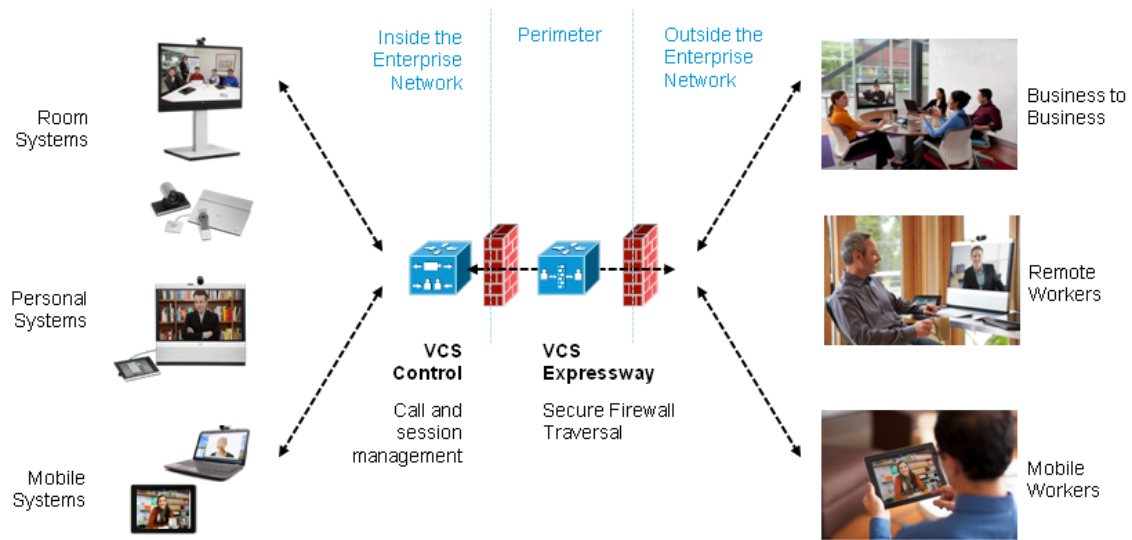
Inside the Enterprise Network

Perimeter

Outside the Enterprise Network

Room Systems

Personal Systems

Mobile Systems

VCS Control

Call and session management

VCS Expressway

Secure Firewall Traversal

Business to Business

Remote Workers

Mobile Workers